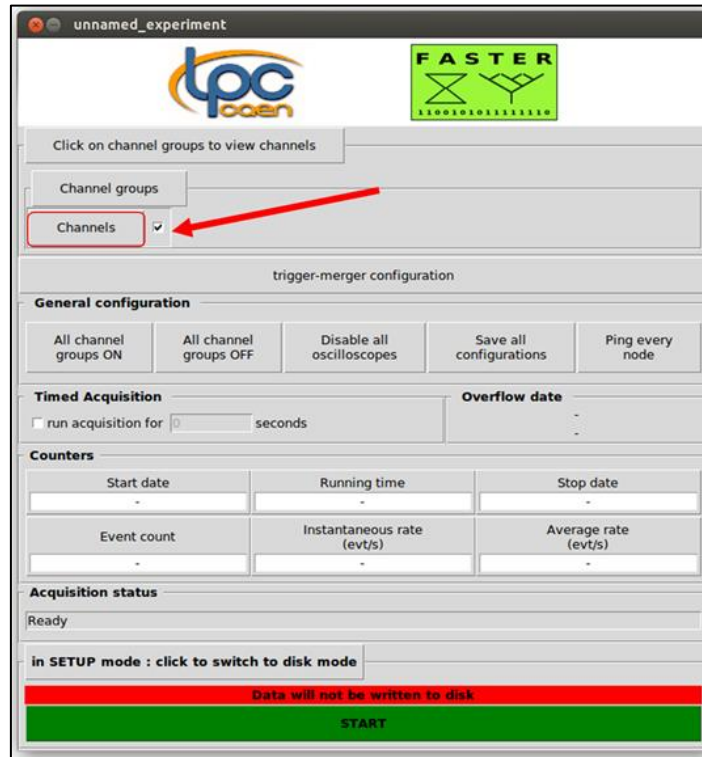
unnamed_experiment

lpc caen

FASTER

1100101011111110

Click on channel groups to view channels

Channel groups

Channels

trigger-merger configuration

General configuration

All channel groups ON

All channel groups OFF

Disable all oscilloscopes

Save all configurations

Ping every node

Timed Acquisition

run acquisition for 0 seconds

Overflow date

-

-

Counters

Start date

-

Running time

-

Stop date

-

Event count

-

Instantaneous rate (evt/s)

-

Average rate (evt/s)

-

Acquisition status

Ready

in SETUP mode : click to switch to disk mode

Data will not be written to disk

START